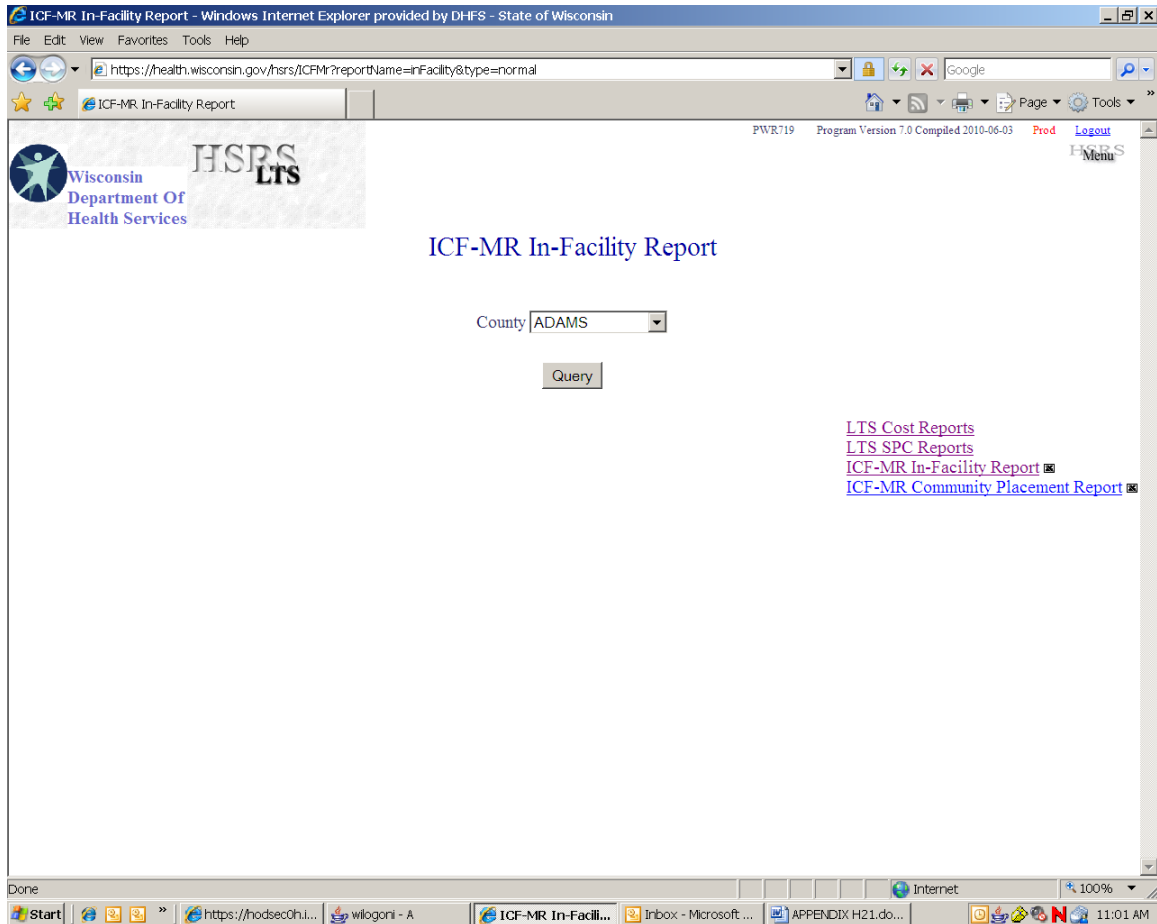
ICF-MR In-Facility Report - Windows Internet Explorer provided by DHFS - State of Wisconsin

File Edit View Favorites Tools Help

https://health.wisconsin.gov/hsrs/ICFMr?reportName=inFacility&type=normal

Google

ICF-MR In-Facility Report

Page Tools

PWR719 Program Version 7.0 Compiled 2010-06-03 Prod Logout

HSRS Menu

Wisconsin Department Of Health Services

HSRS LTS

ICF-MR In-Facility Report

County ADAMS

Query

LTS Cost Reports
LTS SPC Reports
ICF-MR In-Facility Report
ICF-MR Community Placement Report

Done

Internet

100%

Start

https://hodsec0h.i...

wilogoni - A

ICF-MR In-Facili...

Inbox - Microsoft ...

APPENDIX H21.do...

11:01 AM